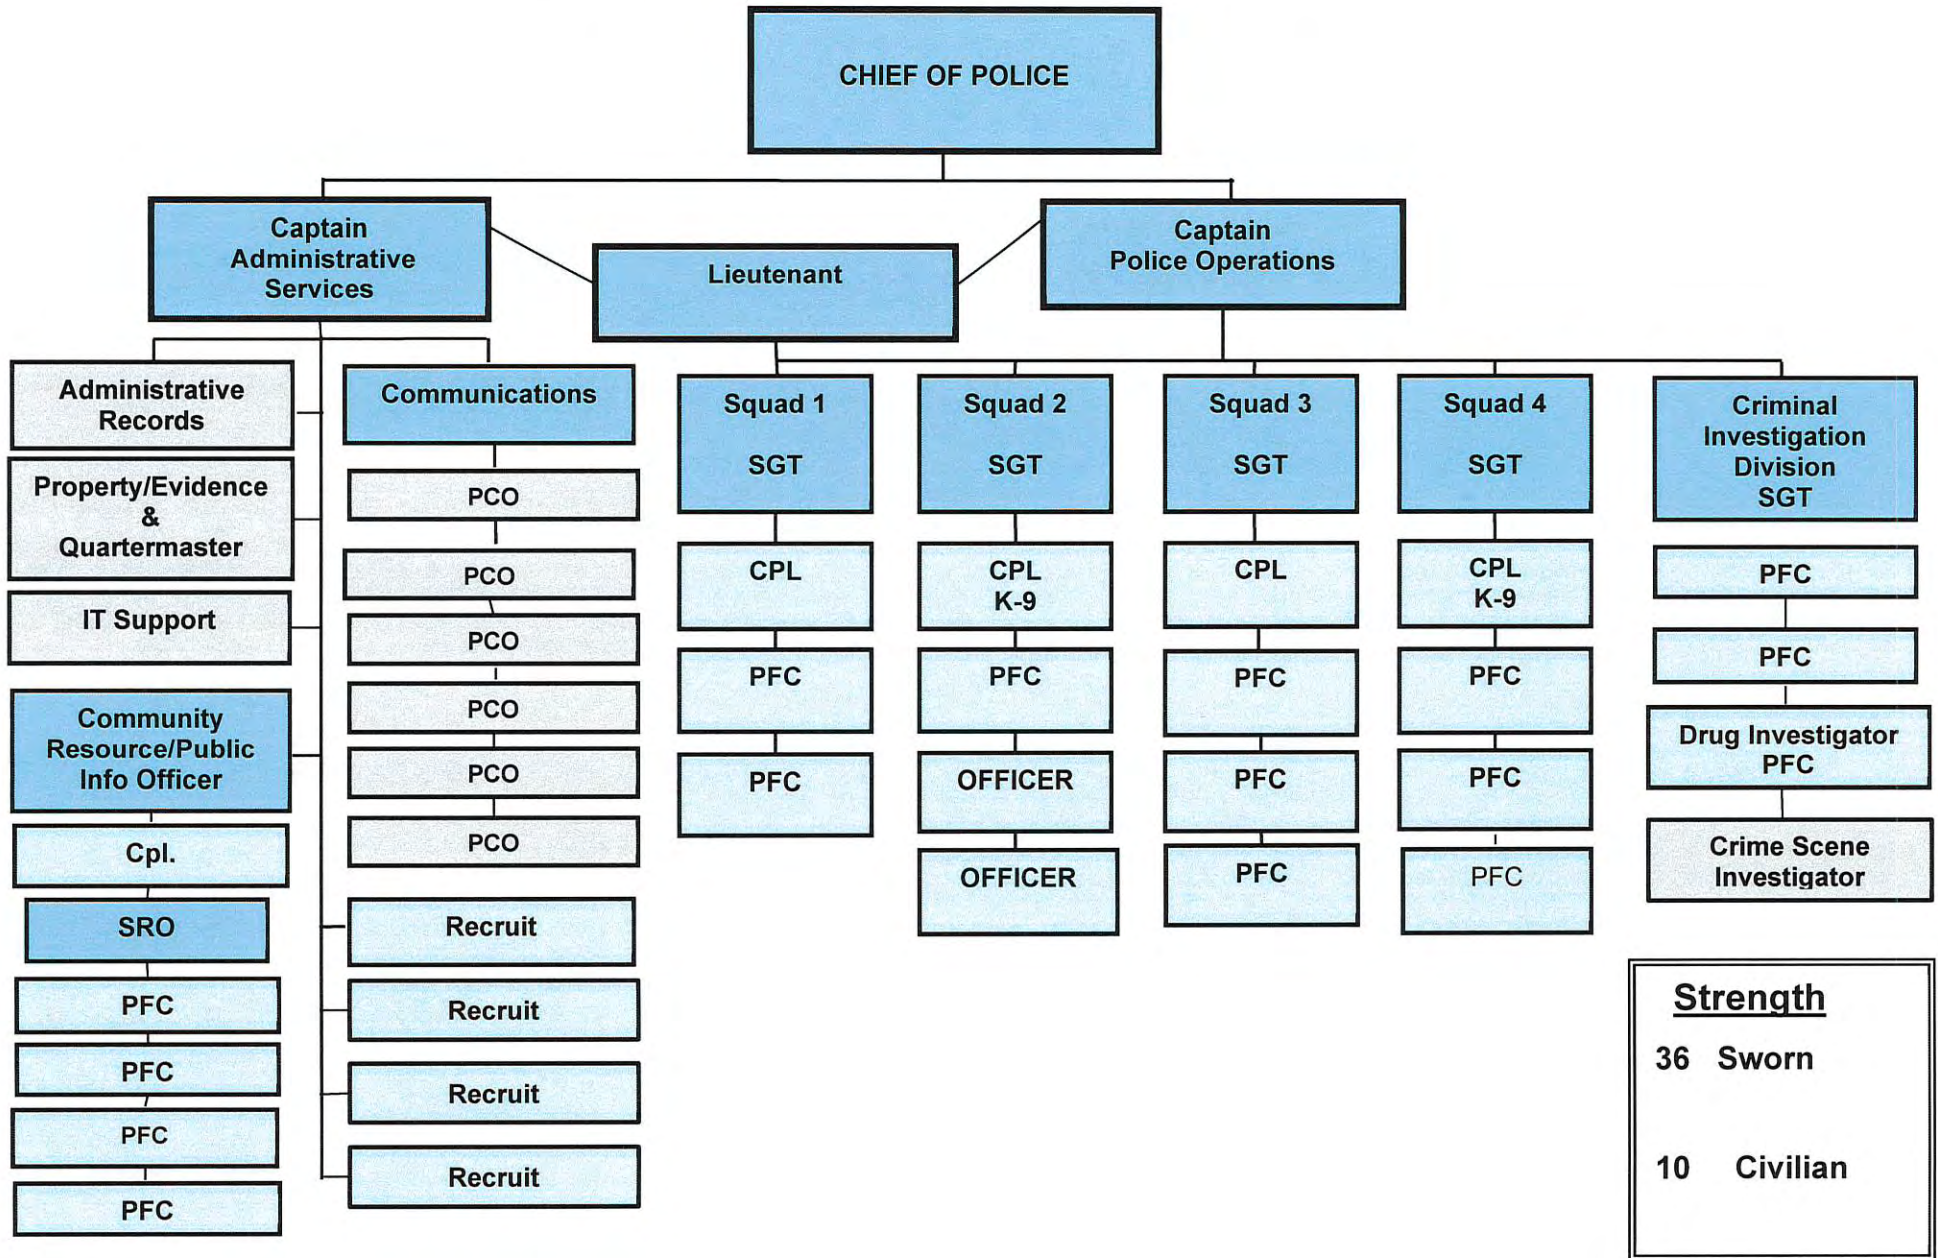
CHIEF OF POLICE

Captain Administrative Services

Lieutenant

Captain Police Operations

Administrative Records

Property/Evidence & Quartermaster

IT Support

Community Resource/Public Info Officer

Cpl.

SRO

PFC

PFC

PFC

PFC

Communications

PCO

PCO

PCO

PCO

PCO

PCO

Recruit

Recruit

Recruit

Recruit

Squad 1 SGT

CPL

PFC

PFC

Squad 2 SGT

CPL K-9

PFC

OFFICER

OFFICER

Squad 3 SGT

CPL

PFC

PFC

PFC

Squad 4 SGT

CPL K-9

PFC

PFC

PFC

Criminal Investigation Division SGT

PFC

PFC

Drug Investigator PFC

Crime Scene Investigator

Strength

36 Sworn

10 Civilian